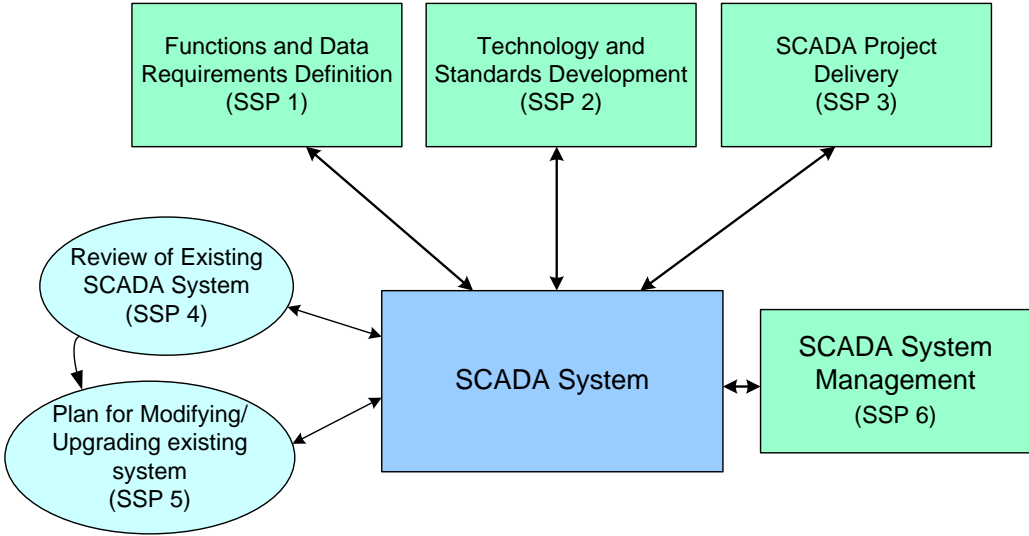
Functions and Data Requirements Definition (SSP 1)

Technology and Standards Development (SSP 2)

SCADA Project Delivery (SSP 3)

Review of Existing SCADA System (SSP 4)

SCADA System

SCADA System Management (SSP 6)

Plan for Modifying/ Upgrading existing system (SSP 5)